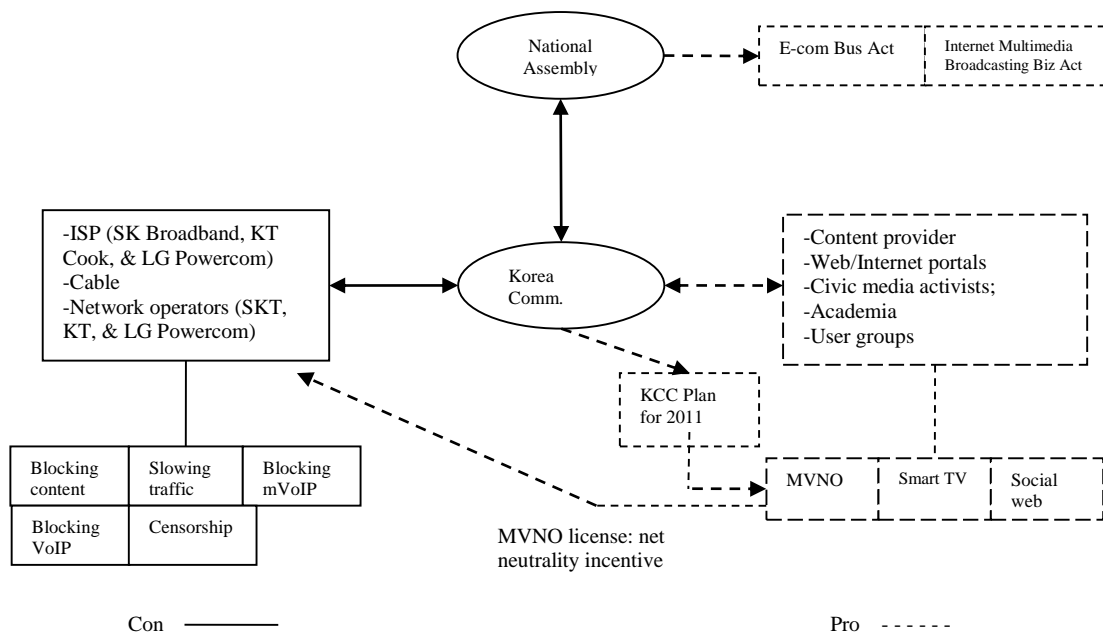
National Assembly

E-com Bus Act

Internet Multimedia Broadcasting Biz Act

-ISP (SK Broadband, KT Cook, & LG Powercom)
-Cable
-Network operators (SKT, KT, & LG Powercom)

Korea Comm.

-Content provider
-Web/Internet portals
-Civic media activists;
-Academia
-User groups

KCC Plan for 2011

| Blocking content | Slowing traffic | Blocking mVoIP |
|---|---|---|
| Blocking VoIP | Censorship | |

MVNO

Smart TV

Social web

MVNO license: net neutrality incentive

Con

Pro